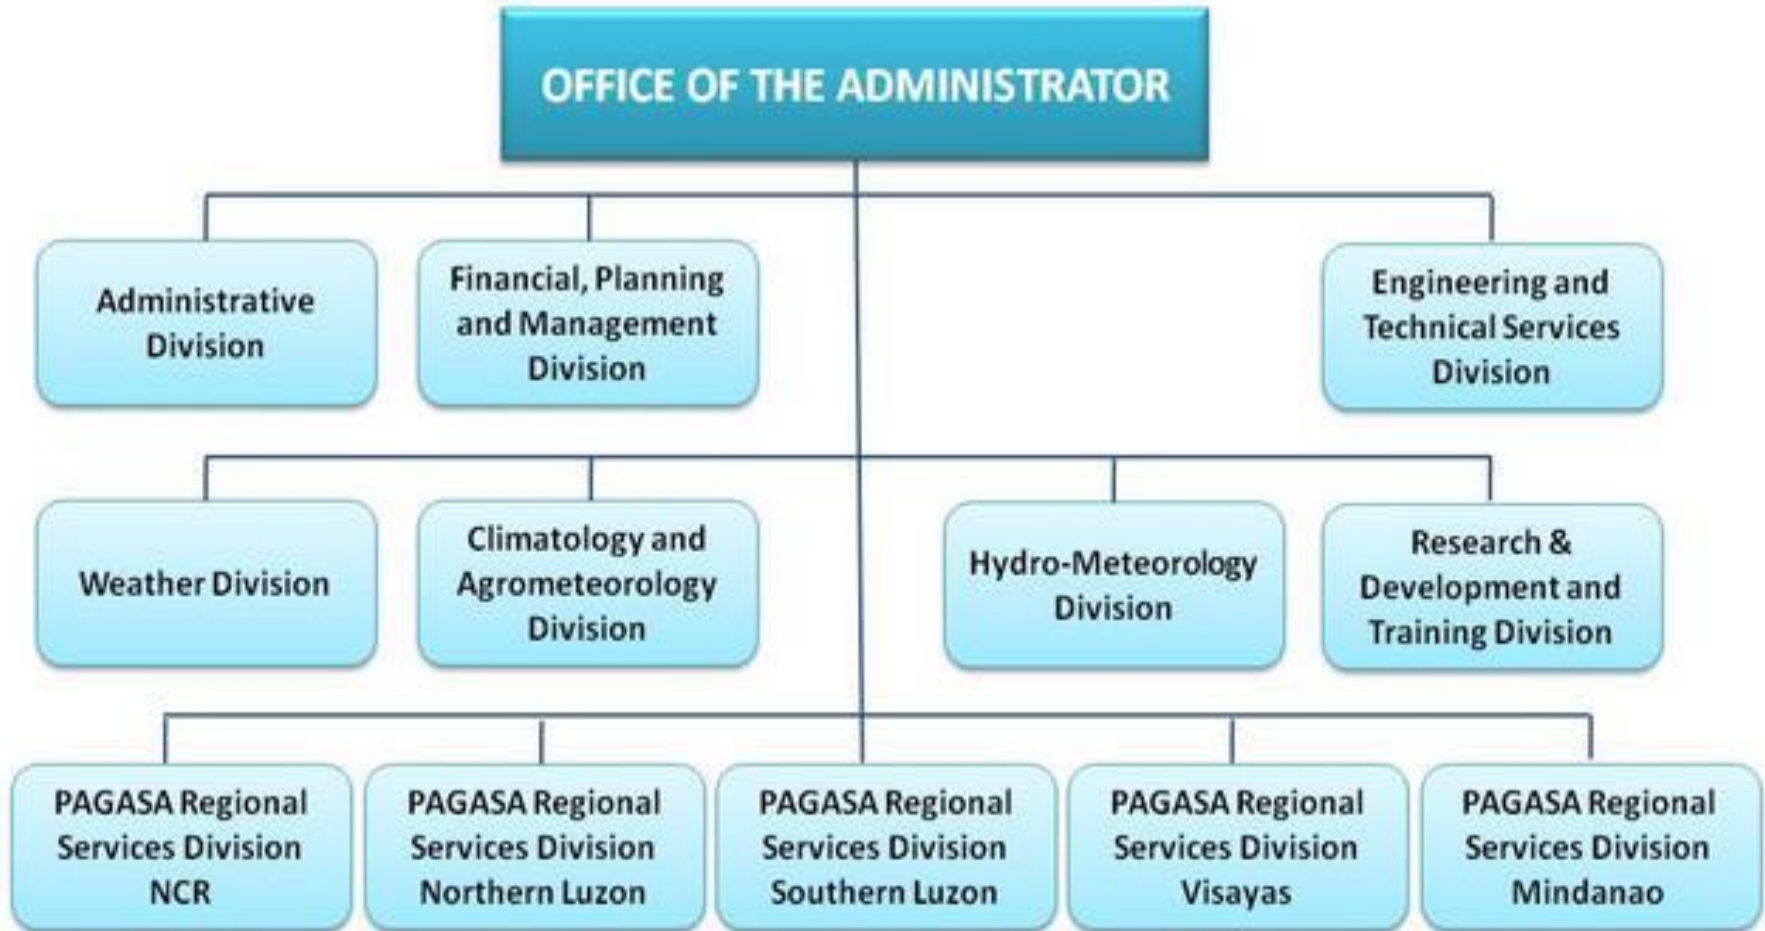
OFFICE OF THE ADMINISTRATOR

Administrative Division

Financial, Planning and Management Division

Engineering and Technical Services Division

Weather Division

Climatology and Agrometeorology Division

Hydro-Meteorology Division

Research & Development and Training Division

PAGASA Regional Services Division NCR

PAGASA Regional Services Division Northern Luzon

PAGASA Regional Services Division Southern Luzon

PAGASA Regional Services Division Visayas

PAGASA Regional Services Division Mindanao